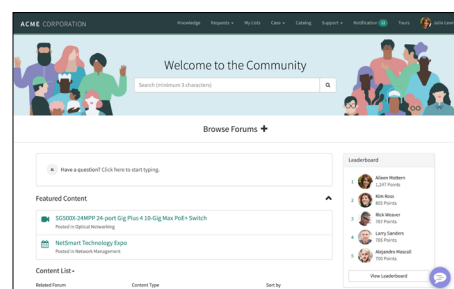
ACME CORPORATION

Knowledge Requests ▾ My Lists Case ▾ Catalog Support ▾ Notification 13 Tours Julia Lee

Welcome to the Community

Search (minimum 3 characters)

Browse Forums ✚

Have a question? Click here to start typing.

Featured Content

SG500X-24MPP 24-port Gig Plus 4 10-Gig Max PoE+ Switch
Posted in Optical Networking

NetSmart Technology Expo
Posted in Network Management

Content List ▾

Related Forum Content Type Sort by

Leaderboard

1 Aileen Mottern 1,247 Points

2 Kim Rossi 820 Points

3 Rick Weaver 787 Points

4 Larry Sanders 785 Points

5 Alejandro Mascoll 700 Points

View Leaderboard